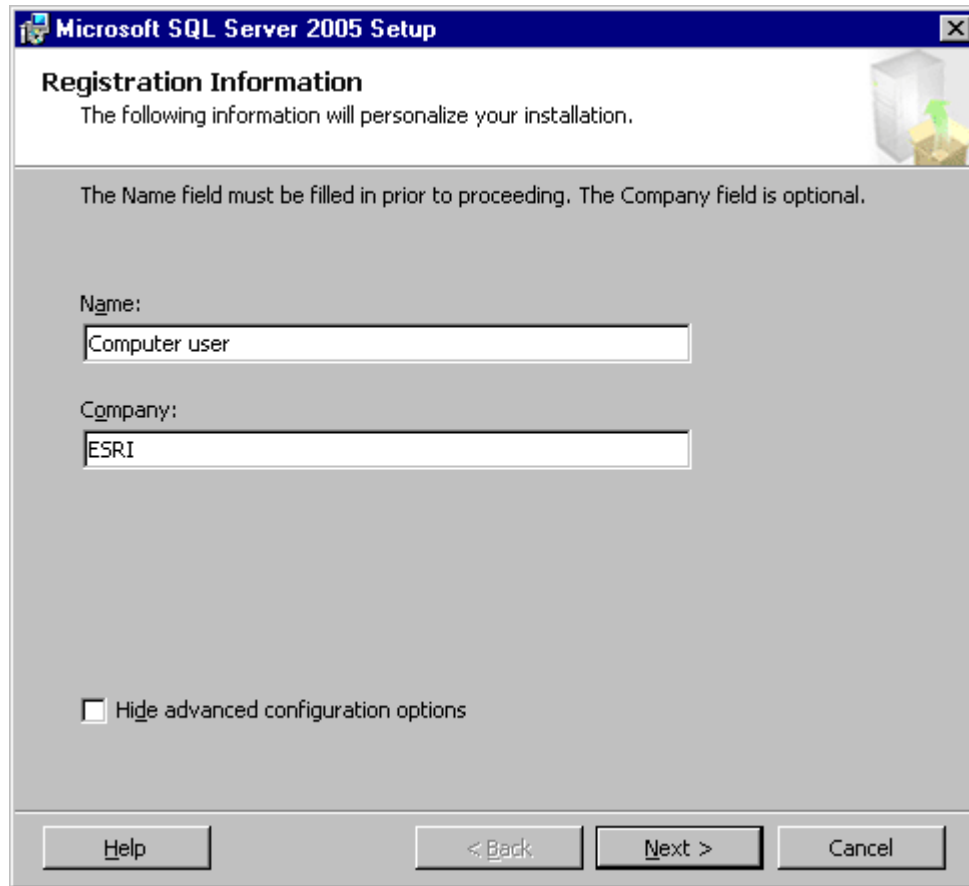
Microsoft SQL Server 2005 Setup

Registration Information
The following information will personalize your installation.

The Name field must be filled in prior to proceeding. The Company field is optional.

Name:
Computer user

Company:
ESRI

Hide advanced configuration options

Help
< Back
Next >
Cancel